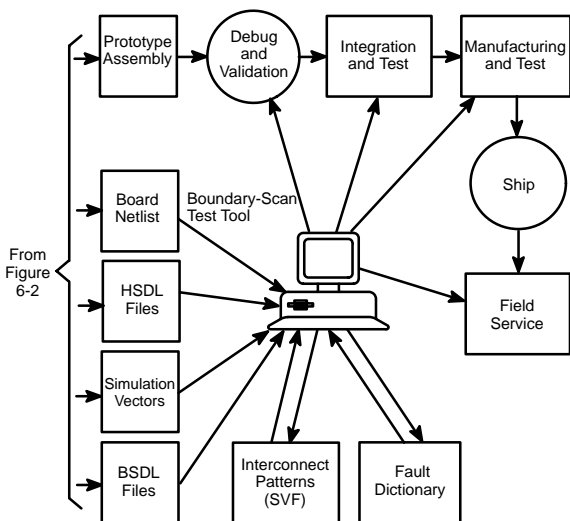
Prototype Assembly

Debug and Validation

Integration and Test

Manufacturing and Test

Ship

Board Netlist

Boundary-Scan Test Tool

From Figure 6-2

HSDL Files

Field Service

Simulation Vectors

BSDL Files

Interconnect Patterns (SVF)

Fault Dictionary